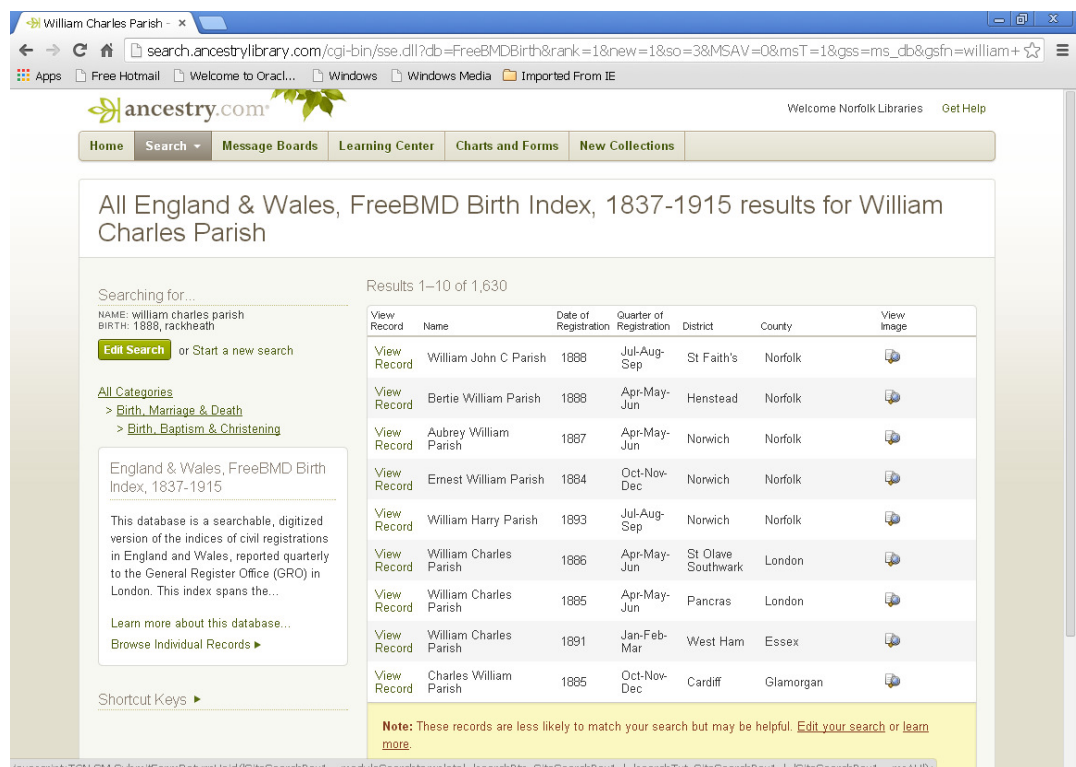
William Charles Parish - ×

search.ancestrylibrary.com/cgi-bin/sse.dll?db=FreeBMDBirth&rank=1&new=1&so=3&MSAV=0&msT=1&gss=ms_db&gsfn=william+

Apps | Free Hotmail | Welcome to Oracl... | Windows | Windows Media | Imported From IE

ancestry.com

Welcome Norfolk Libraries Get Help

Home | Search | Message Boards | Learning Center | Charts and Forms | New Collections

All England & Wales, FreeBMD Birth Index, 1837-1915 results for William Charles Parish

Searching for...
NAME: william charles parish
BIRTH: 1888, rackheath

Edit Search or Start a new search

All Categories
> Birth, Marriage & Death
> Birth, Baptism & Christening

England & Wales, FreeBMD Birth Index, 1837-1915

This database is a searchable, digitized version of the indices of civil registrations in England and Wales, reported quarterly to the General Register Office (GRO) in London. This index spans the...

Learn more about this database...
Browse Individual Records ▸

Shortcut Keys ▸

Results 1–10 of 1,630

| View Record | Name | Date of Registration | Quarter of Registration | District | County | View Image |
|---|---|---|---|---|---|---|
| View Record | William John C Parish | 1888 | Jul-Aug-Sep | St Faith's | Norfolk | |
| View Record | Bertie William Parish | 1888 | Apr-May-Jun | Henstead | Norfolk | |
| View Record | Aubrey William Parish | 1887 | Apr-May-Jun | Norwich | Norfolk | |
| View Record | Ernest William Parish | 1884 | Oct-Nov-Dec | Norwich | Norfolk | |
| View Record | William Harry Parish | 1893 | Jul-Aug-Sep | Norwich | Norfolk | |
| View Record | William Charles Parish | 1886 | Apr-May-Jun | St Olave Southwark | London | |
| View Record | William Charles Parish | 1885 | Apr-May-Jun | Pancras | London | |
| View Record | William Charles Parish | 1891 | Jan-Feb-Mar | West Ham | Essex | |
| View Record | Charles William Parish | 1885 | Oct-Nov-Dec | Cardiff | Glamorgan | |

Note: These records are less likely to match your search but may be helpful. Edit your search or learn more.

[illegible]